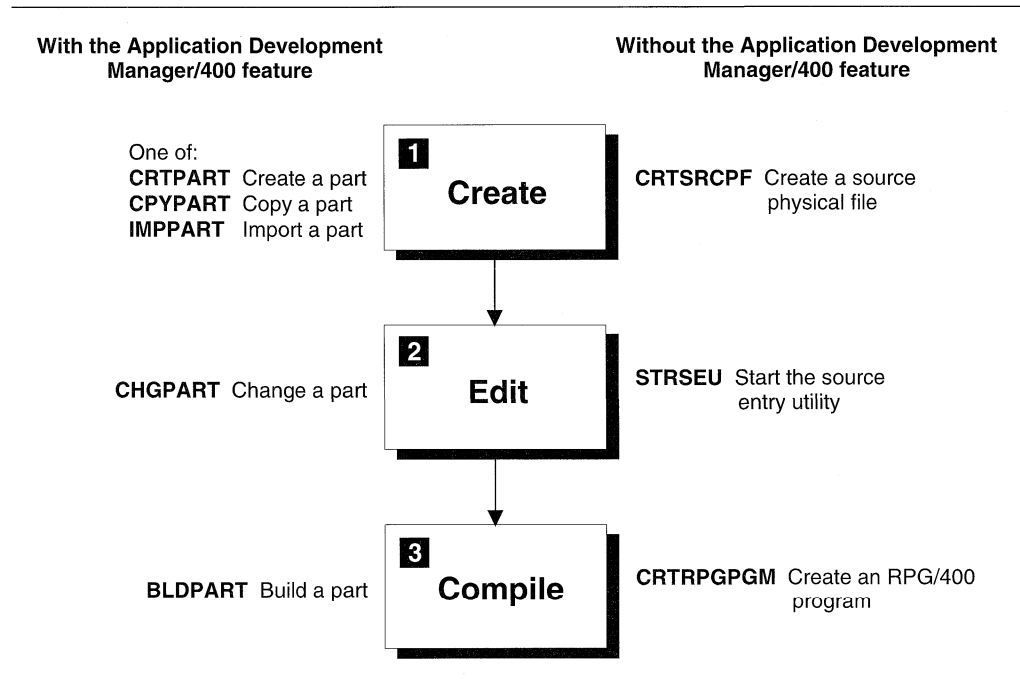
With the Application Development Manager/400 feature

Without the Application Development Manager/400 feature

One of:
**CRTPART** Create a part
**CPYPART** Copy a part
**IMPPART** Import a part

1
Create

**CRTSRCPF** Create a source physical file

**CHGPART** Change a part

2
Edit

**STRSEU** Start the source entry utility

**BLDPART** Build a part

3
Compile

**CRTRPGPGM** Create an RPG/400 program